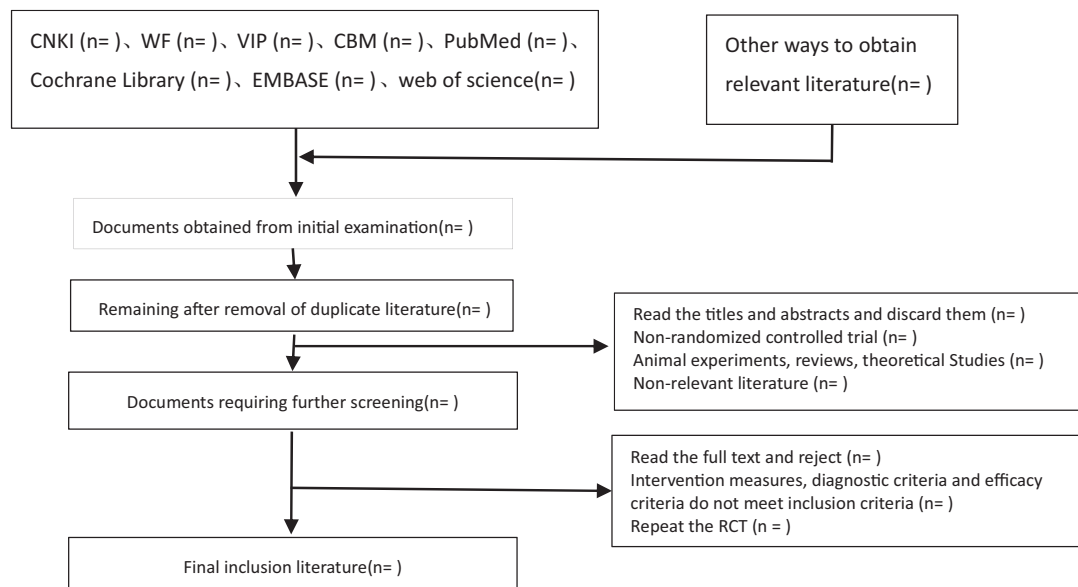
CNKI (n= )、WF (n= )、VIP (n= )、CBM (n= )、PubMed (n= )、Cochrane Library (n= )、EMBASE (n= )、web of science(n= )

Other ways to obtain relevant literature(n= )

Documents obtained from initial examination(n= )

Remaining after removal of duplicate literature(n= )

Read the titles and abstracts and discard them (n= )
Non-randomized controlled trial (n= )
Animal experiments, reviews, theoretical Studies (n= )
Non-relevant literature (n= )

Documents requiring further screening(n= )

Read the full text and reject (n= )
Intervention measures, diagnostic criteria and efficacy criteria do not meet inclusion criteria (n= )
Repeat the RCT (n = )

Final inclusion literature(n= )